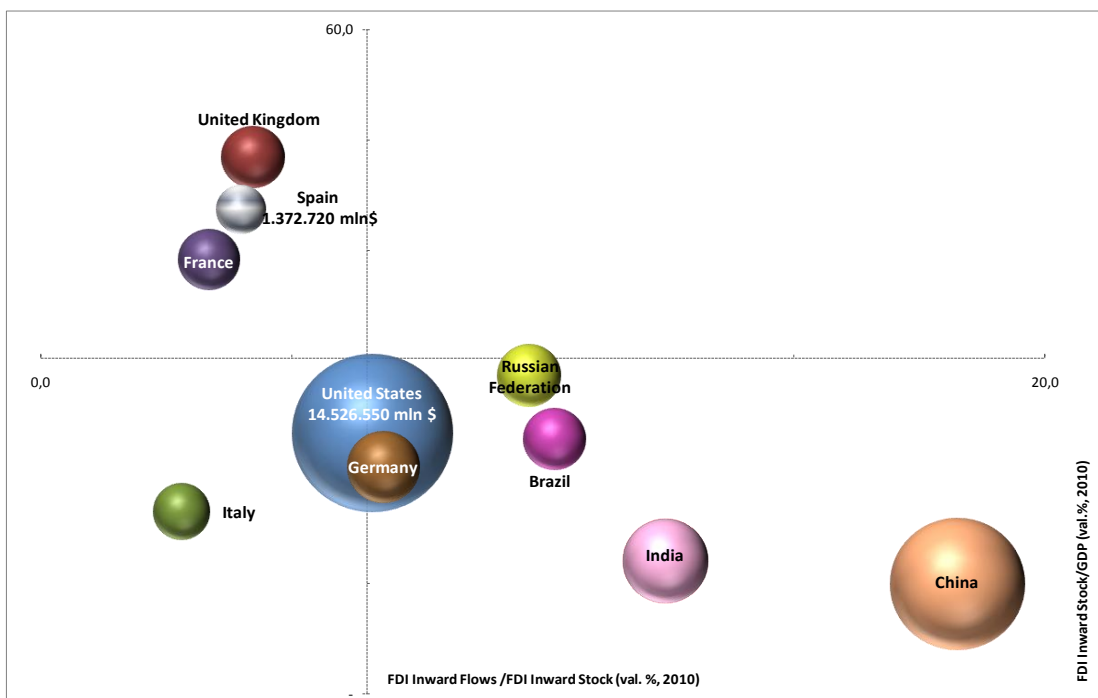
60,0

United Kingdom

Spain
1.372.720 mln$

France

0,0

Russian Federation

20,0

United States
14.526.550 mln $

Germany

Brazil

Italy

India

China

FDI Inward Flows /FDI Inward Stock (val. %, 2010)

FDI Inward Stock/GDP (val.%, 2010)